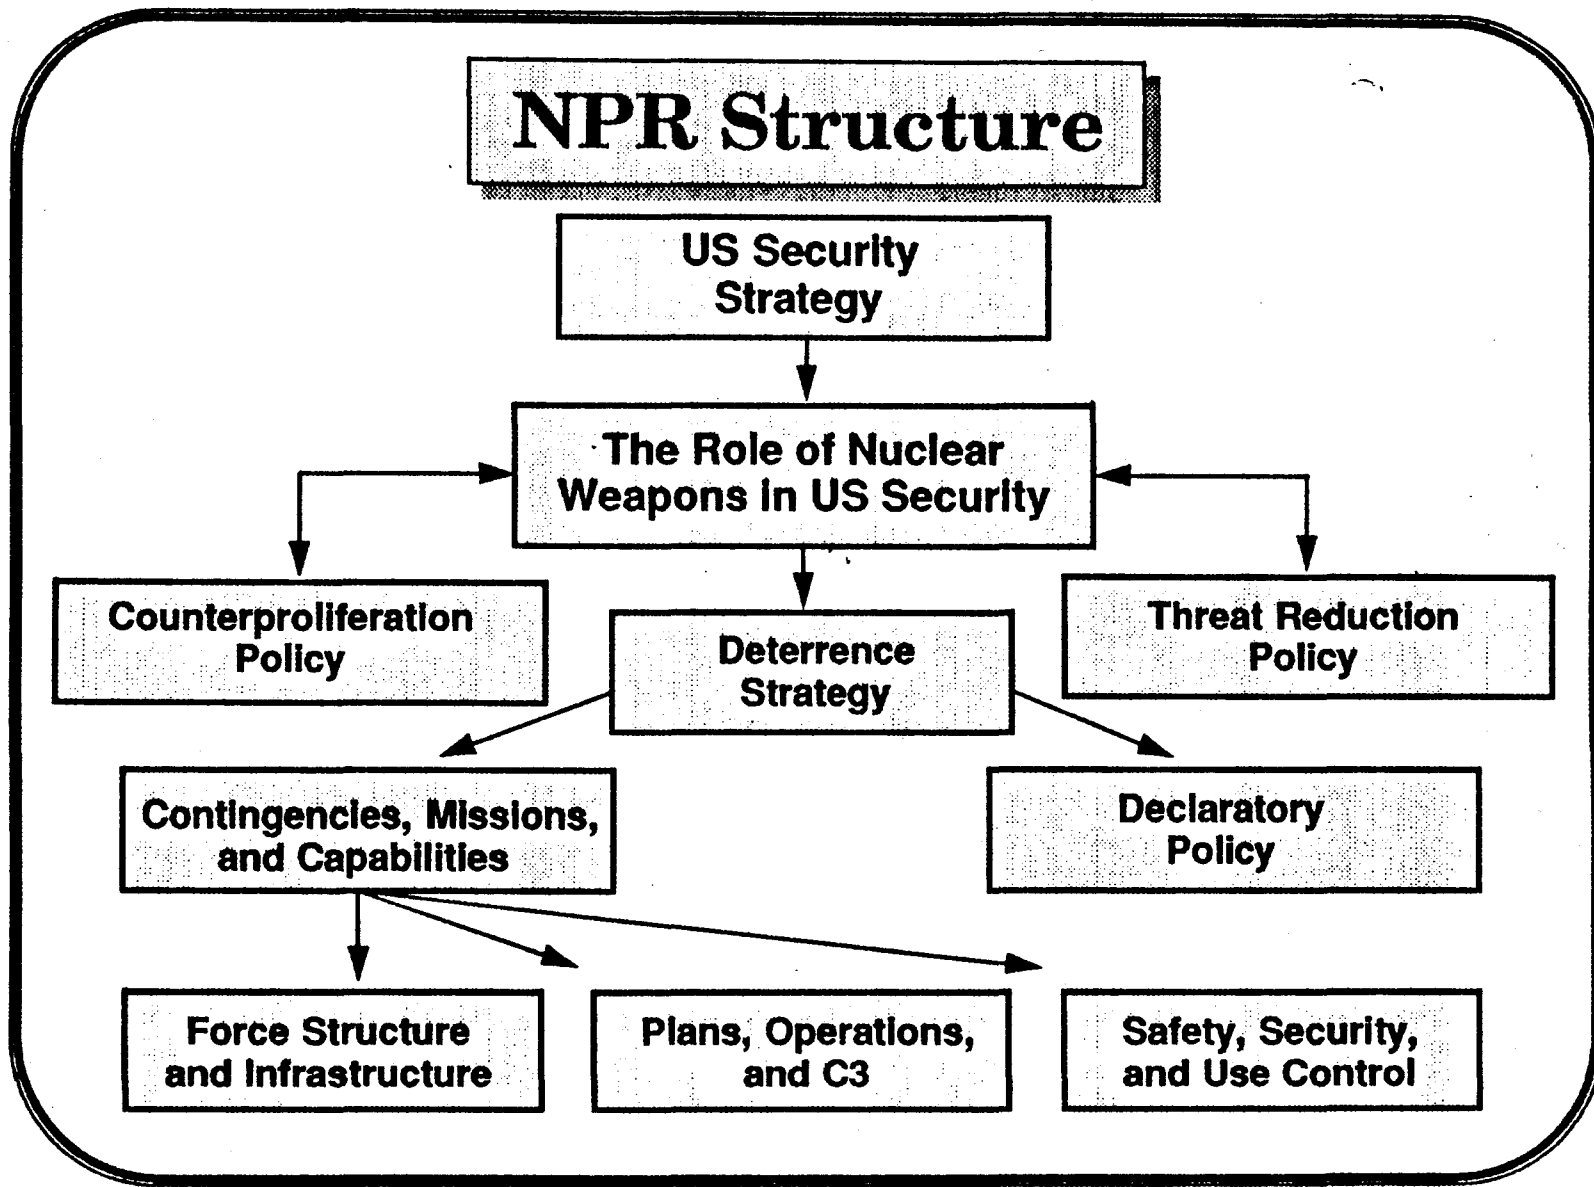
NPR Structure

US Security Strategy

The Role of Nuclear Weapons in US Security

Counterproliferation Policy

Deterrence Strategy

Threat Reduction Policy

Contingencies, Missions, and Capabilities

Declaratory Policy

Force Structure and Infrastructure

Plans, Operations, and C3

Safety, Security, and Use Control